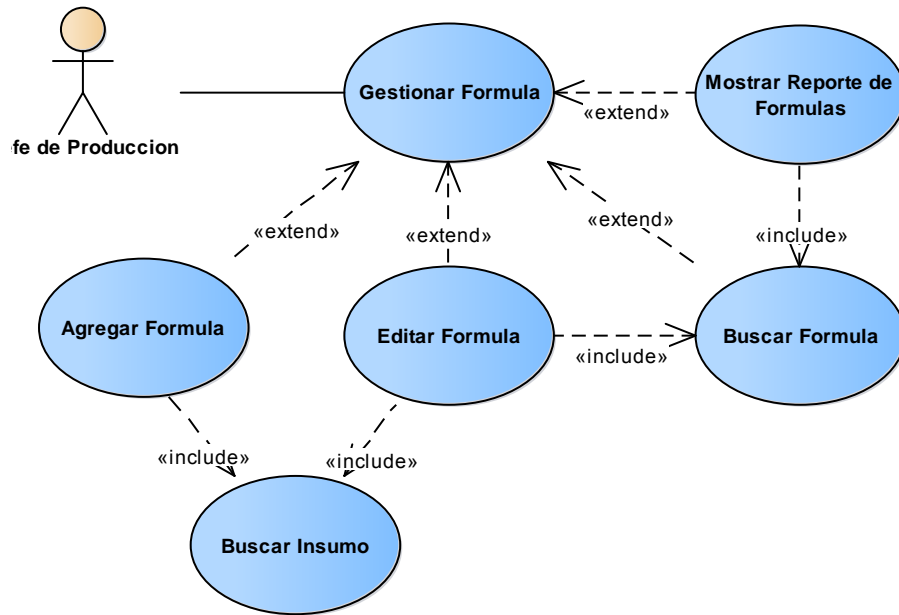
efe de Produccion

Gestionar Formula

«extend»

Mostrar Reporte de Formulas

«extend»

«extend»

«extend»

«include»

Agregar Formula

Editar Formula

«include»

Buscar Formula

«include»

«include»

Buscar Insumo